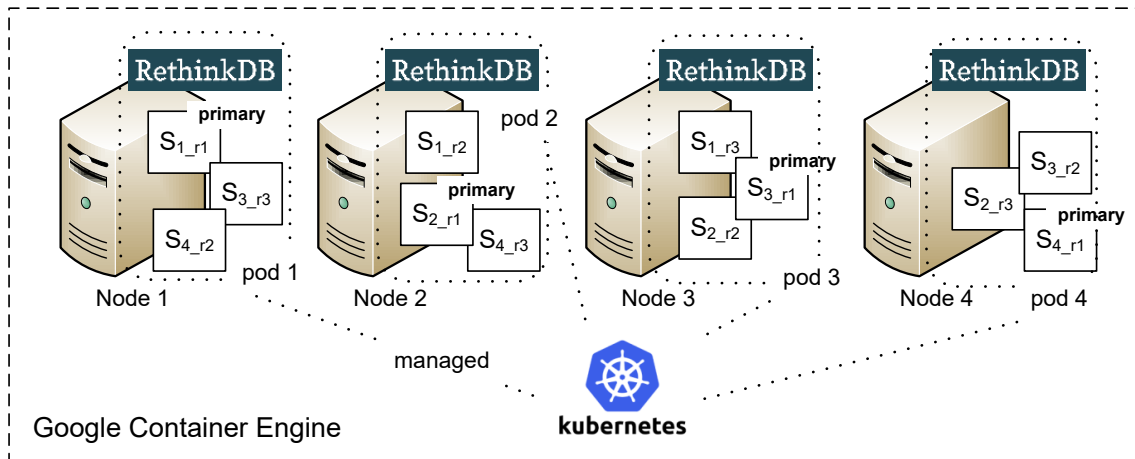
RethinkDB

primary

$S_{1\_r1}$

$S_{3\_r3}$

$S_{4\_r2}$

pod 1

Node 1

RethinkDB

pod 2

$S_{1\_r2}$

primary

$S_{2\_r1}$

$S_{4\_r3}$

Node 2

RethinkDB

$S_{1\_r3}$

primary

$S_{3\_r1}$

$S_{2\_r2}$

pod 3

Node 3

RethinkDB

$S_{3\_r2}$

$S_{2\_r3}$

primary

$S_{4\_r1}$

Node 4

pod 4

managed

kubernetes

Google Container Engine